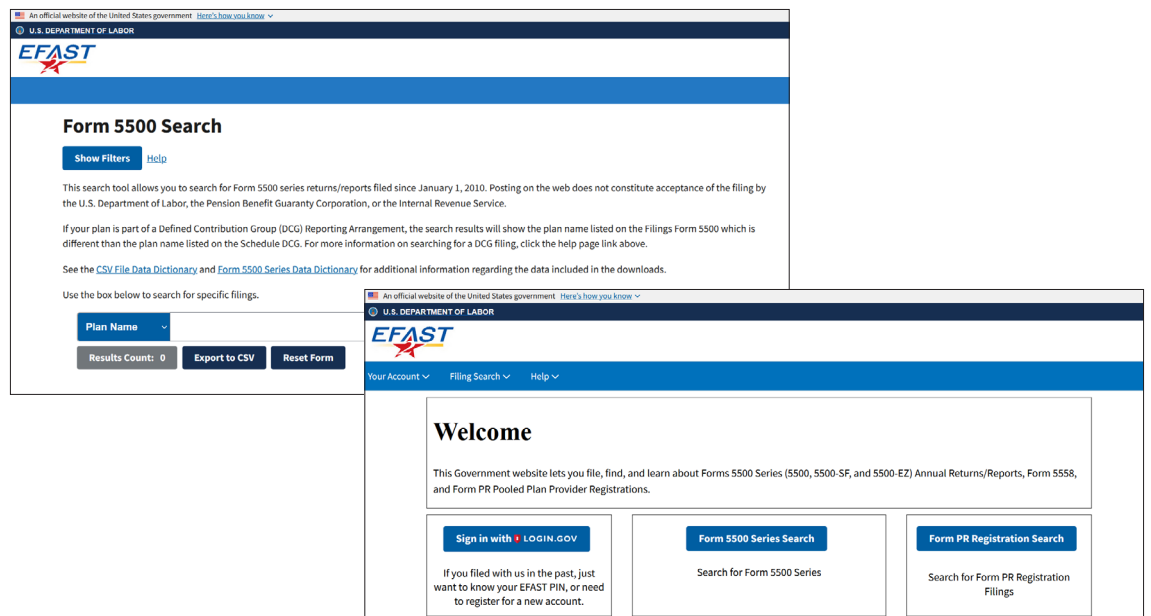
An official website of the United States government Here's how you know

U.S. DEPARTMENT OF LABOR

EFAST

Form 5500 Search

Show Filters Help

This search tool allows you to search for Form 5500 series returns/reports filed since January 1, 2010. Posting on the web does not constitute acceptance of the filing by the U.S. Department of Labor, the Pension Benefit Guaranty Corporation, or the Internal Revenue Service.

If your plan is part of a Defined Contribution Group (DCG) Reporting Arrangement, the search results will show the plan name listed on the Filings Form 5500 which is different than the plan name listed on the Schedule DCG. For more information on searching for a DCG filing, click the help page link above.

See the CSV File Data Dictionary and Form 5500 Series Data Dictionary for additional information regarding the data included in the downloads.

Use the box below to search for specific filings.

Plan Name

Results Count: 0 Export to CSV Reset Form

An official website of the United States government Here's how you know

U.S. DEPARTMENT OF LABOR

EFAST

Your Account Filing Search Help

Welcome

This Government website lets you file, find, and learn about Forms 5500 Series (5500, 5500-SF, and 5500-EZ) Annual Returns/Reports, Form 5558, and Form PR Pooled Plan Provider Registrations.

Sign in with LOGIN.GOV

If you filed with us in the past, just want to know your EFAST PIN, or need to register for a new account.

Form 5500 Series Search

Search for Form 5500 Series

Form PR Registration Search

Search for Form PR Registration Filings